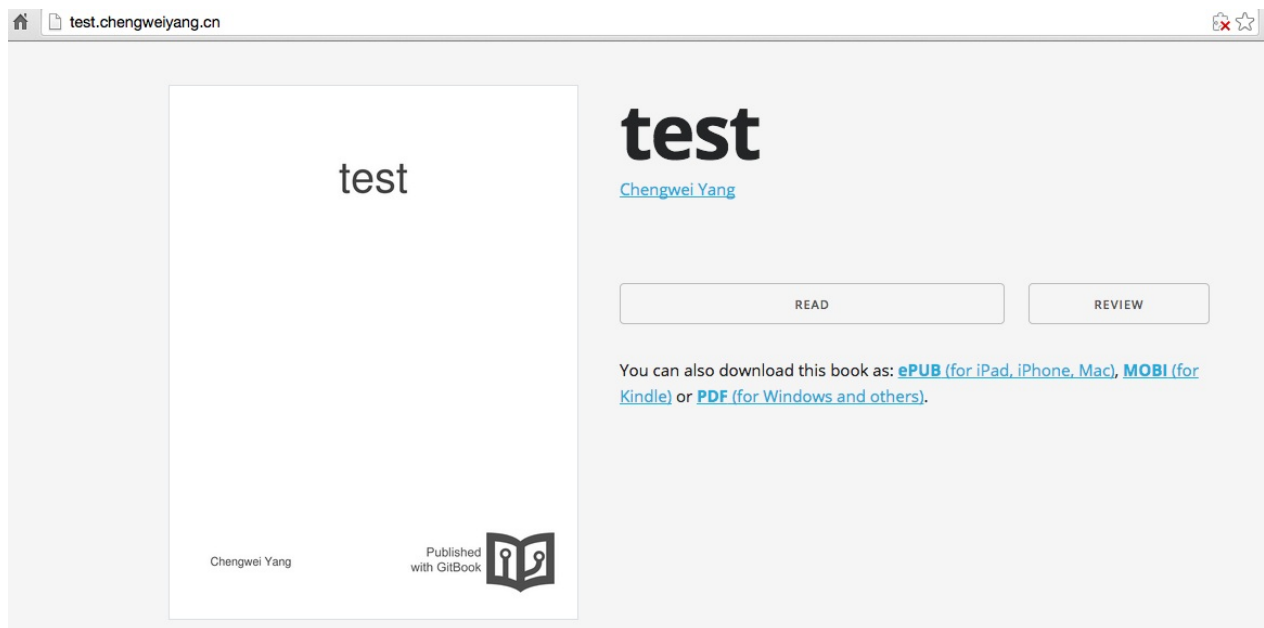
test.chengweiyang.cn

test

Chengwei Yang

Published with GitBook

test

Chengwei Yang

READ

REVIEW

You can also download this book as: ePUB (for iPad, iPhone, Mac), MOBI (for Kindle) or PDF (for Windows and others).